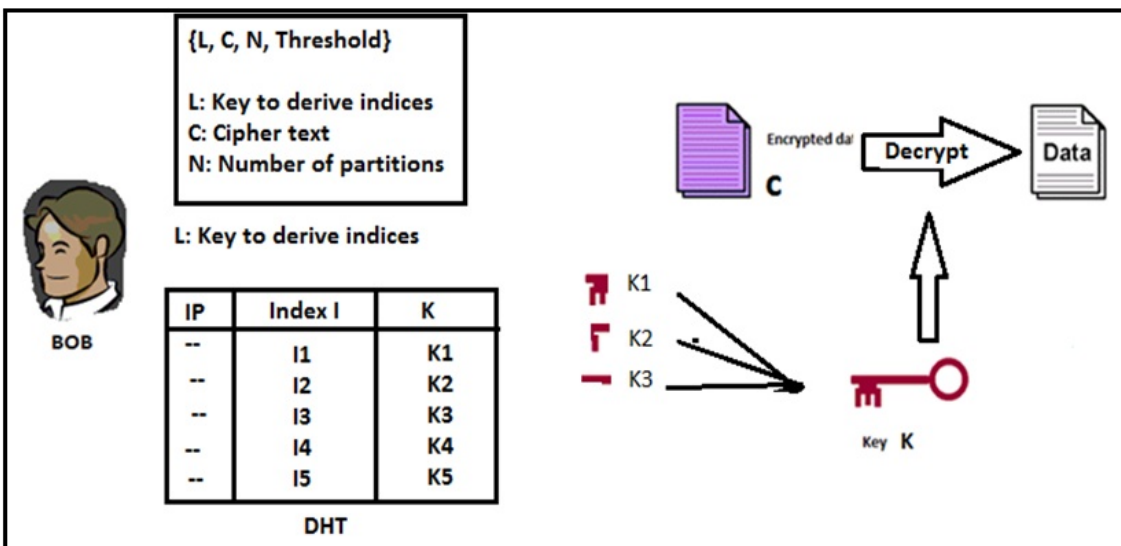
{L, C, N, Threshold}

L: Key to derive indices
C: Cipher text
N: Number of partitions

BOB

L: Key to derive indices

| IP | Index I | K |
|---|---|---|
| -- | I1 | K1 |
| -- | I2 | K2 |
| -- | I3 | K3 |
| -- | I4 | K4 |
| -- | I5 | K5 |

DHT

Encrypted da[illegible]

C

Decrypt

Data

K1

K2

K3

Key K